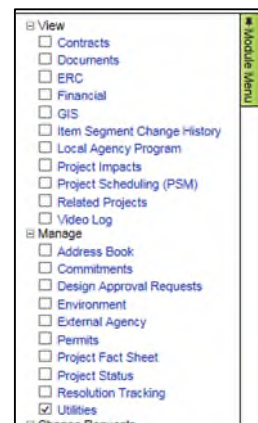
⊟ View
☐ Contracts
☐ Documents
☐ ERC
☐ Financial
☐ GIS
☐ Item Segment Change History
☐ Local Agency Program
☐ Project Impacts
☐ Project Scheduling (PSM)
☐ Related Projects
☐ Video Log
⊟ Manage
☐ Address Book
☐ Commitments
☐ Design Approval Requests
☐ Environment
☐ External Agency
☐ Permits
☐ Project Fact Sheet
☐ Project Status
☐ Resolution Tracking
☑ Utilities
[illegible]

Module Menu